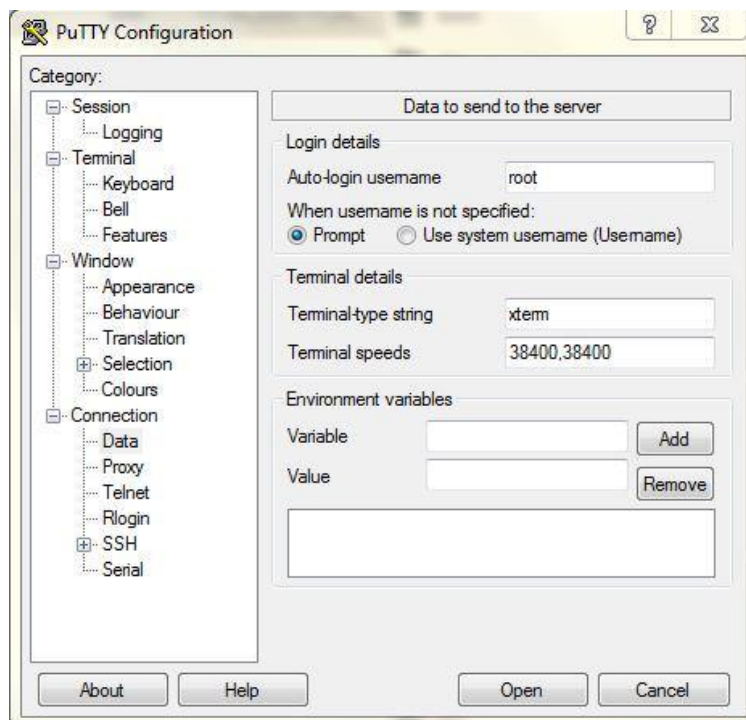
PuTTY Configuration

?

Category:

Session
Logging
Terminal
Keyboard
Bell
Features
Window
Appearance
Behaviour
Translation
Selection
Colours
Connection
Data
Proxy
Telnet
Rlogin
SSH
Serial

Data to send to the server

Login details

Auto-login username root

When username is not specified:

Prompt Use system username (Username)

Terminal details

Terminal-type string xterm

Terminal speeds 38400,38400

Environment variables

Variable Add

Value Remove

About Help Open Cancel